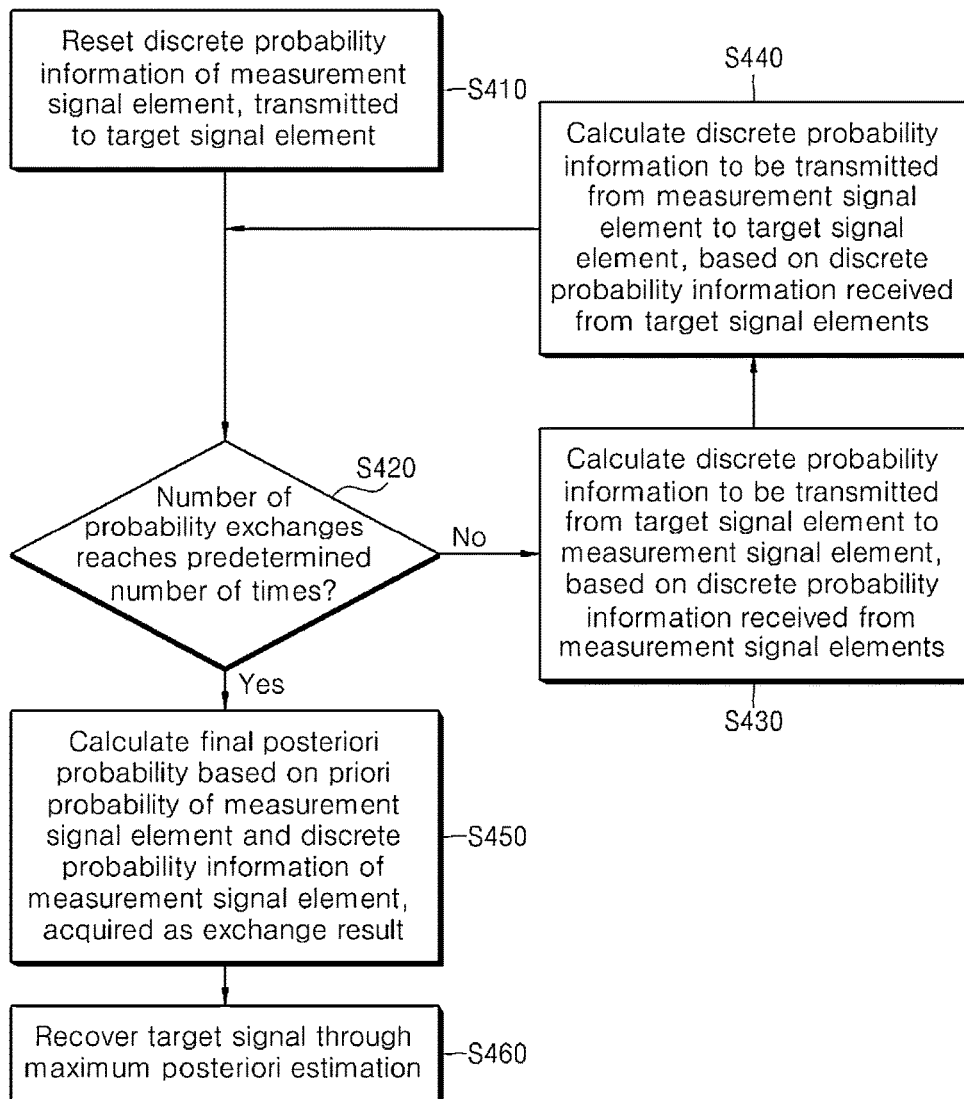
Reset discrete probability information of measurement signal element, transmitted to target signal element

S410

S440

Calculate discrete probability information to be transmitted from measurement signal element to target signal element, based on discrete probability information received from target signal elements

S420

Number of probability exchanges reaches predetermined number of times?

No

Calculate discrete probability information to be transmitted from target signal element to measurement signal element, based on discrete probability information received from measurement signal elements

S430

Yes

Calculate final posteriori probability based on priori probability of measurement signal element and discrete probability information of measurement signal element, acquired as exchange result

S450

Recover target signal through maximum posteriori estimation

S460